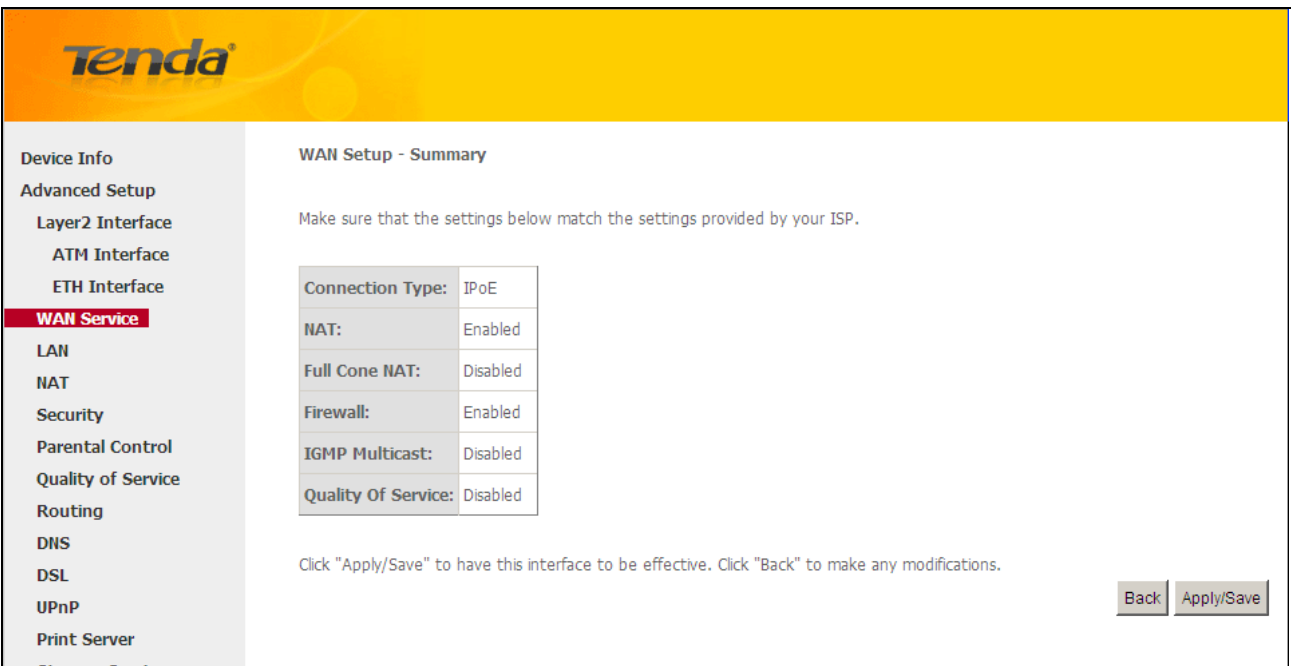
Tenda®

Device Info
Advanced Setup
Layer2 Interface
ATM Interface
ETH Interface
WAN Service
LAN
NAT
Security
Parental Control
Quality of Service
Routing
DNS
DSL
UPnP
Print Server
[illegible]

WAN Setup - Summary

Make sure that the settings below match the settings provided by your ISP.

| Connection Type: | IPoE |
|---|---|
| NAT: | Enabled |
| Full Cone NAT: | Disabled |
| Firewall: | Enabled |
| IGMP Multicast: | Disabled |
| Quality Of Service: | Disabled |

Click "Apply/Save" to have this interface to be effective. Click "Back" to make any modifications.

Back Apply/Save